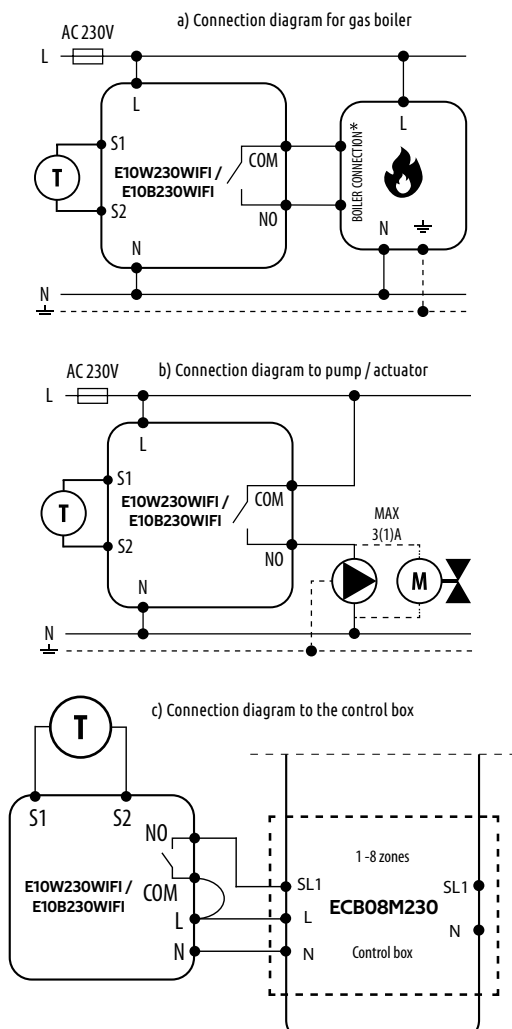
a) Connection diagram for gas boiler

AC 230V

L

L

S1

T

E10W230WIFI /
E10B230WIFI

COM

S2

NO

N

BOILER CONNECTION*

L

N

N

b) Connection diagram to pump / actuator

AC 230V

L

L

S1

T

E10W230WIFI /
E10B230WIFI

COM

S2

NO

MAX
3(1)A

M

N

N

c) Connection diagram to the control box

T

S1

S2

NO

E10W230WIFI /
E10B230WIFI

COM

L

N

1 -8 zones

SL1

ECB08M230

SL1

L

N

N

Control box